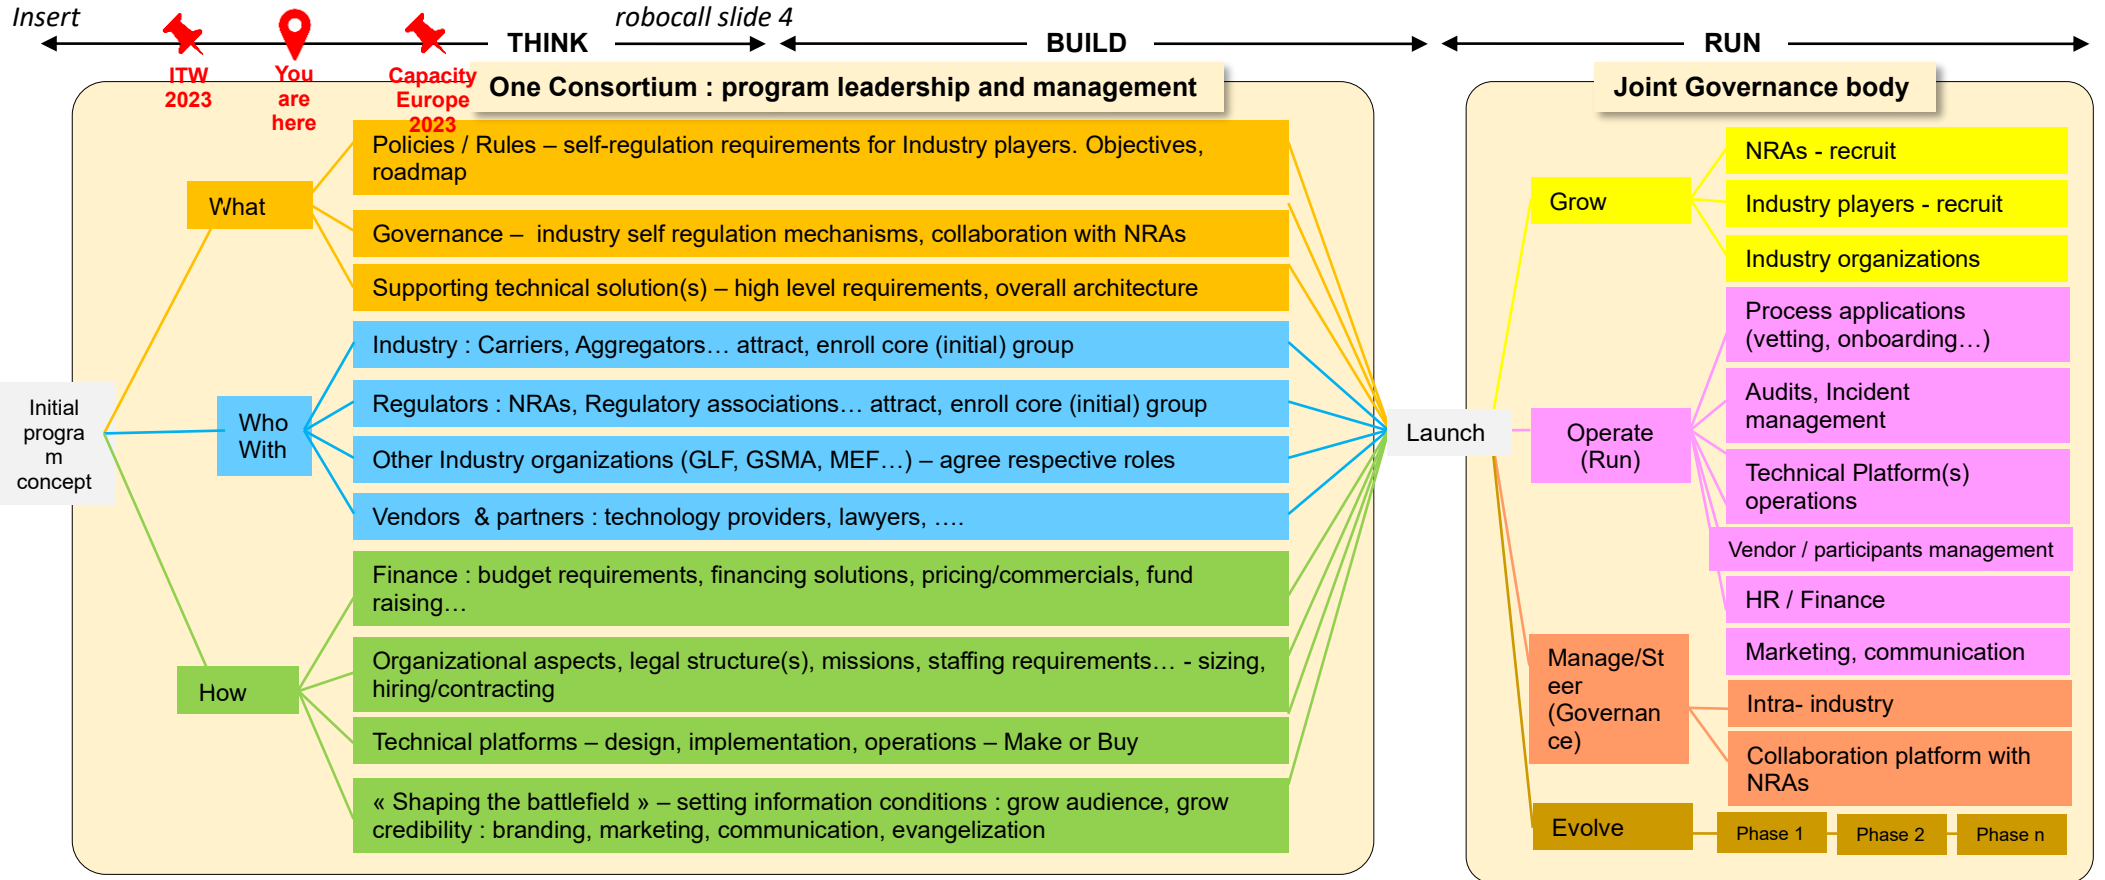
Insert

robocall slide 4

THINK

BUILD

RUN

ITW 2023

You are here

Capacity Europe 2023

One Consortium : program leadership and management

Joint Governance body

Initial program concept

What

Policies / Rules – self-regulation requirements for Industry players. Objectives, roadmap

Governance – industry self regulation mechanisms, collaboration with NRAs

Supporting technical solution(s) – high level requirements, overall architecture

Who With

Industry : Carriers, Aggregators… attract, enroll core (initial) group

Regulators : NRAs, Regulatory associations… attract, enroll core (initial) group

Other Industry organizations (GLF, GSMA, MEF…) – agree respective roles

Vendors & partners : technology providers, lawyers, ….

How

Finance : budget requirements, financing solutions, pricing/commercials, fund raising…

Organizational aspects, legal structure(s), missions, staffing requirements… - sizing, hiring/contracting

Technical platforms – design, implementation, operations – Make or Buy

« Shaping the battlefield » – setting information conditions : grow audience, grow credibility : branding, marketing, communication, evangelization

Launch

Grow

NRAs - recruit

Industry players - recruit

Industry organizations

Operate (Run)

Process applications (vetting, onboarding…)

Audits, Incident management

Technical Platform(s) operations

Vendor / participants management

HR / Finance

Marketing, communication

Manage/Steer (Governance)

Intra- industry

Collaboration platform with NRAs

Evolve

Phase 1

Phase 2

Phase n